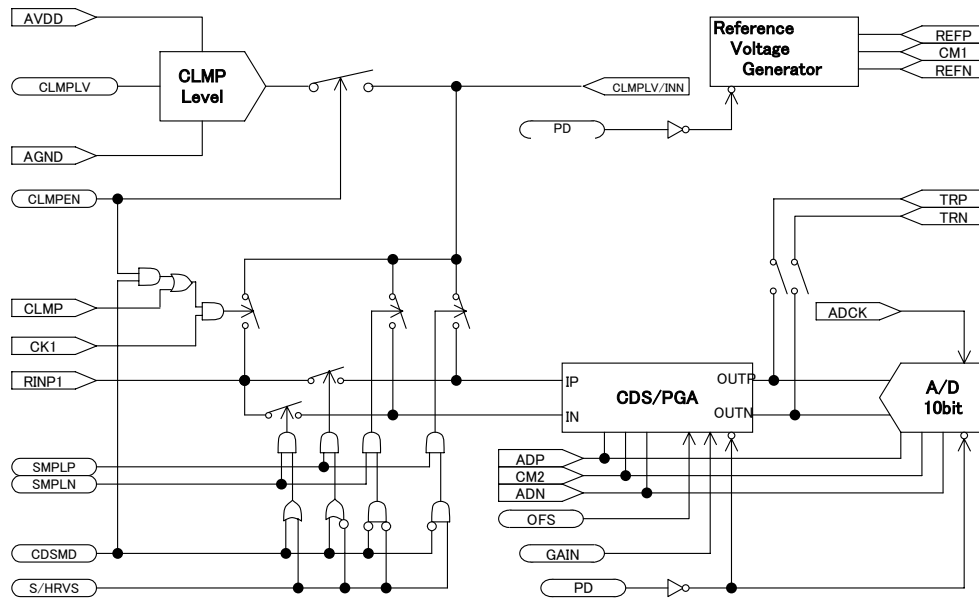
AVDD
CLMPLV
CLMP Level
AGND
Reference Voltage Generator
REFP
CM1
REFN
CLMPLV/INN
PD
CLMPEN
TRP
TRN
CLMP
ADCK
CK1
RINP1
IP
CDS/PGA
IN
OUTP
OUTN
A/D 10bit
SMPLP
SMPLN
ADP
CM2
ADN
OFS
CDSMD
GAIN
S/HRVS
PD